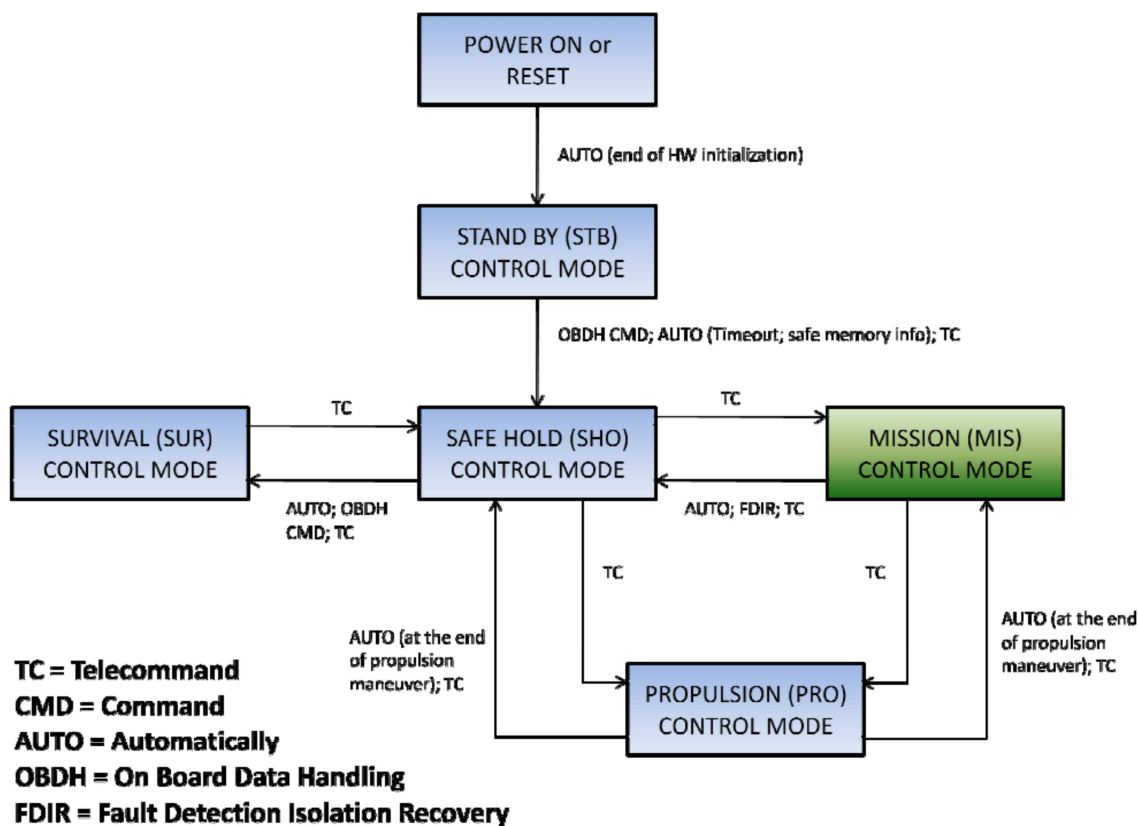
POWER ON or RESET

AUTO (end of HW initialization)

STAND BY (STB) CONTROL MODE

OBDH CMD; AUTO (Timeout; safe memory info); TC

TC

TC

SURVIVAL (SUR) CONTROL MODE

SAFE HOLD (SHO) CONTROL MODE

MISSION (MIS) CONTROL MODE

AUTO; OBDH CMD; TC

AUTO; FDIR; TC

TC

TC

AUTO (at the end of propulsion maneuver); TC

AUTO (at the end of propulsion maneuver); TC

PROPULSION (PRO) CONTROL MODE

TC = Telecommand
CMD = Command
AUTO = Automatically
OBDH = On Board Data Handling
FDIR = Fault Detection Isolation Recovery